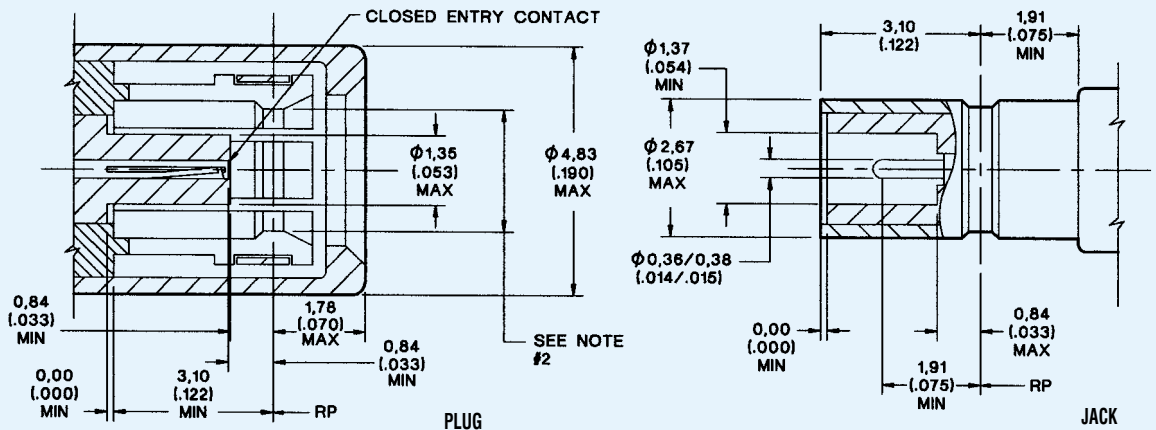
CLOSED ENTRY CONTACT

$\phi$1,35
(.053)
MAX

$\phi$4,83
(.190)
MAX

0,84
(.033)
MIN

1,78
(.070)
MAX

0,84
(.033)
MIN

SEE NOTE
#2

0,00
(.000)
MIN

3,10
(.122)
MIN

RP

PLUG

3,10
(.122)

1,91
(.075)
MIN

$\phi$1,37
(.054)
MIN

$\phi$2,67
(.105)
MAX

$\phi$0,36/0,38
(.014/.015)

0,00
(.000)
MIN

0,84
(.033)
MAX

1,91
(.075)
MIN

RP

JACK